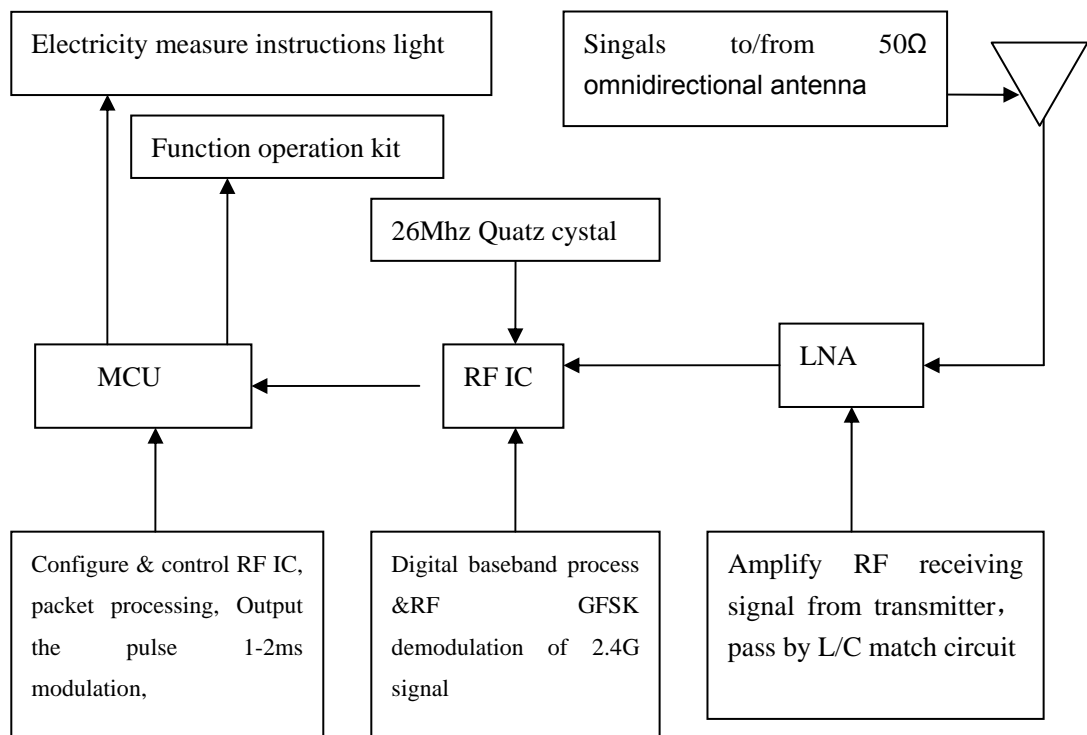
Electricity measure instructions light

Singals to/from 50Ω omnidirectional antenna

Function operation kit

26Mhz Quatz cystal

MCU

RF IC

LNA

Configure & control RF IC, packet processing, Output the pulse 1-2ms modulation,

Digital baseband process &RF GFSK demodulation of 2.4G signal

Amplify RF receiving signal from transmitter， pass by L/C match circuit